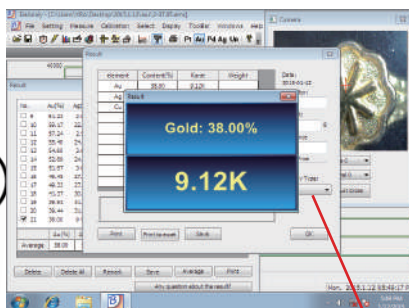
Dataway - [C:\Users\Win\Desktop\2015.1.12.Au17-37-35.amx]
File Setting Measure Calibration Select Display Toolbar Windows Help
Camera
Result
Result
Element Content(%) Karat Weight
Au 38.00 9.12K
Ag
Cu
Result
Gold: 38.00%
9.12K
No. Au(%)
Average 38.00
Date
2015-01-12
Print Print to excel Send
OK
Delete Delete all Rework Save Analysis Print
Any question about the result?
Mon. 2015.1.12 08:46:17